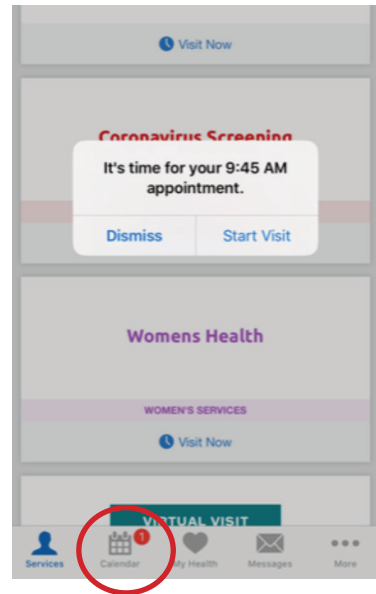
Visit Now

Coronavirus Screening

It's time for your 9:45 AM appointment.

Dismiss

Start Visit

Womens Health

WOMEN'S SERVICES

Visit Now

VIRTUAL VISIT

Services

1

Calendar

My Health

Messages

More